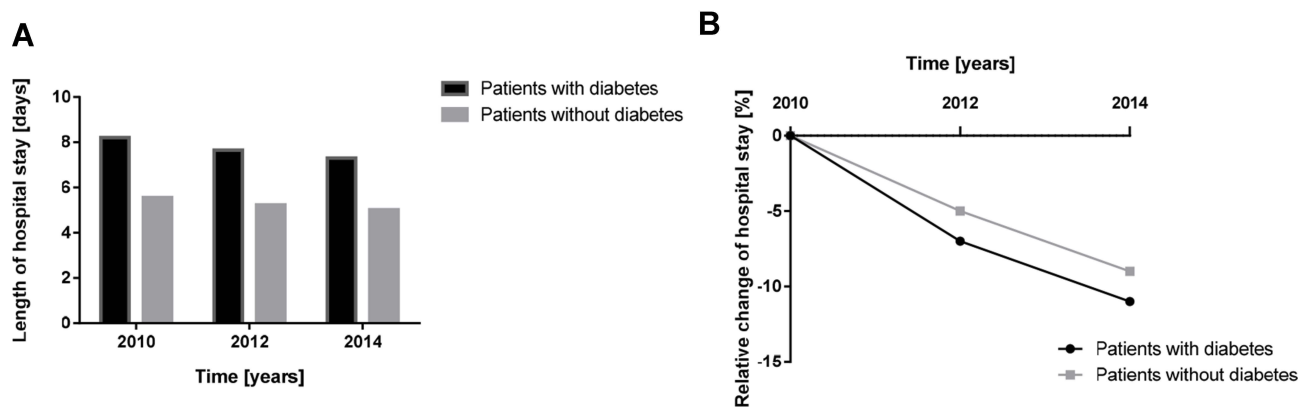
A

Length of hospital stay [days]

10
8
6
4
2
0

2010
2012
2014

Time [years]

Patients with diabetes
Patients without diabetes

B

Time [years]

2010
2012
2014

Relative change of hospital stay [%]

0
-5
-10
-15

Patients with diabetes
Patients without diabetes